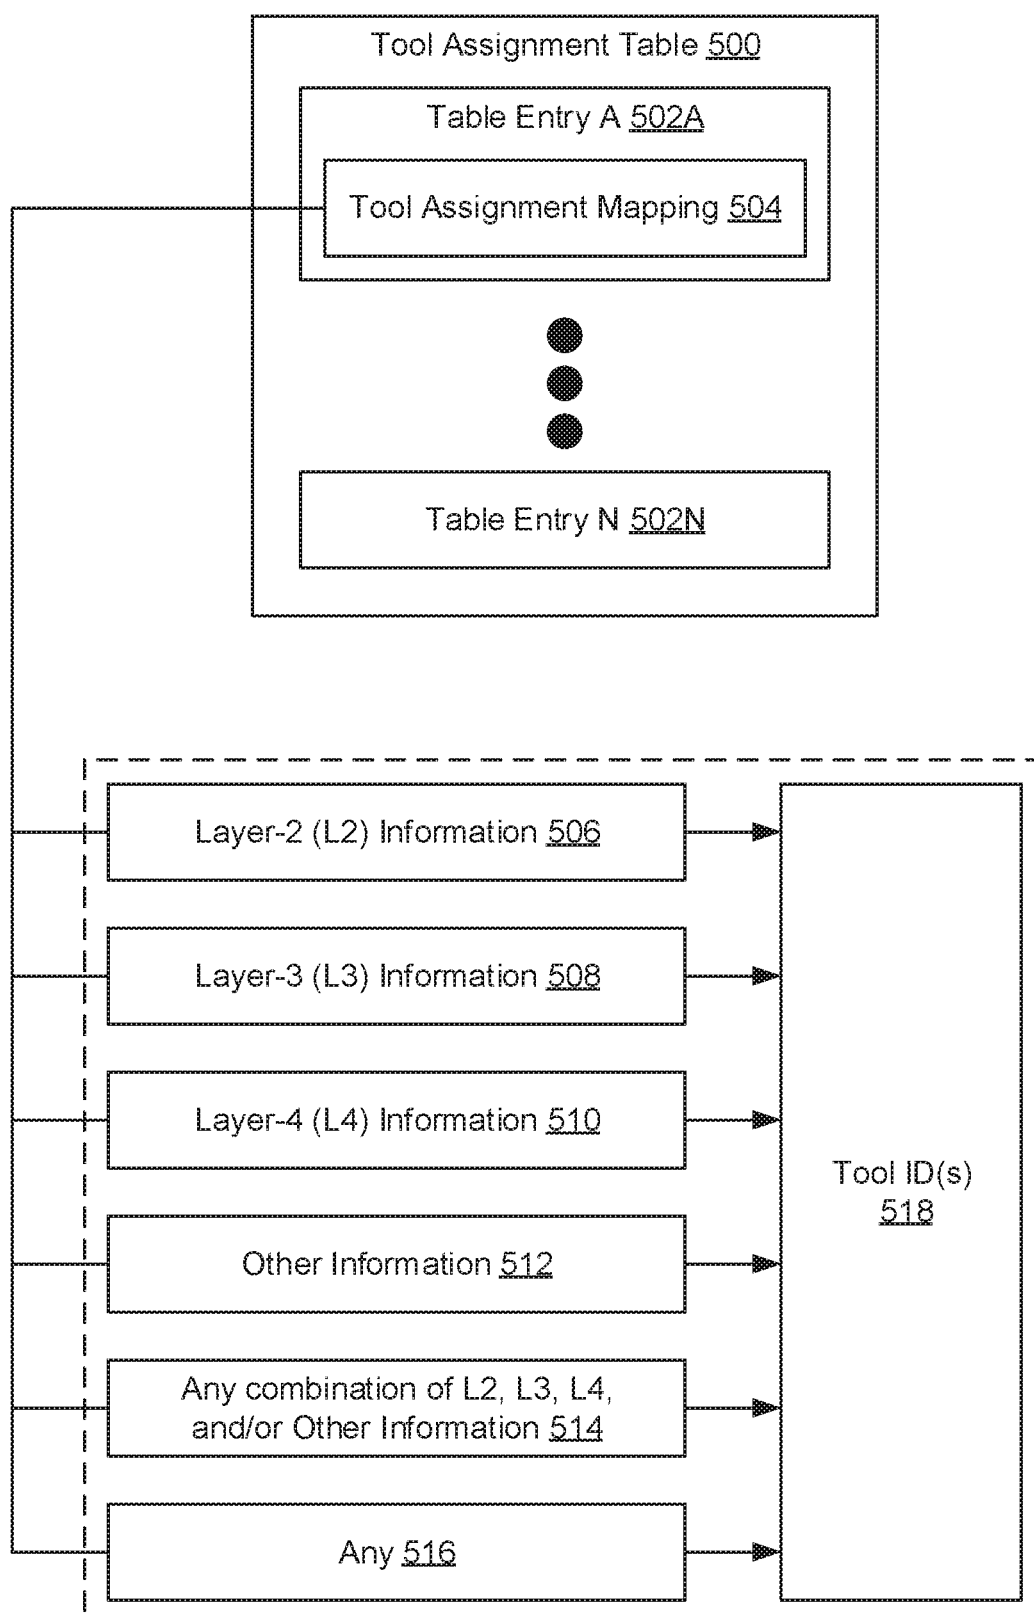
Tool Assignment Table 500

Table Entry A 502A

Tool Assignment Mapping 504

Table Entry N 502N

Layer-2 (L2) Information 506

Layer-3 (L3) Information 508

Layer-4 (L4) Information 510

Other Information 512

Any combination of L2, L3, L4, and/or Other Information 514

Any 516

Tool ID(s) 518